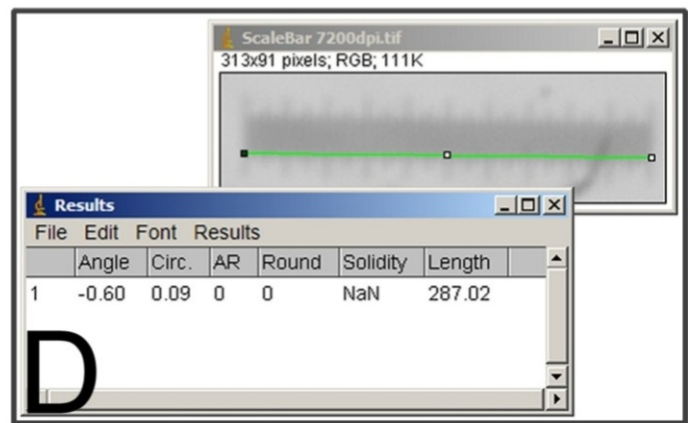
ScaleBar 7200dpi.tif
313x91 pixels; RGB; 111K

Results
File Edit Font Results

| | Angle | Circ. | AR | Round | Solidity | Length |
|---|---|---|---|---|---|---|
| 1 | -0.60 | 0.09 | 0 | 0 | NaN | 287.02 |

D